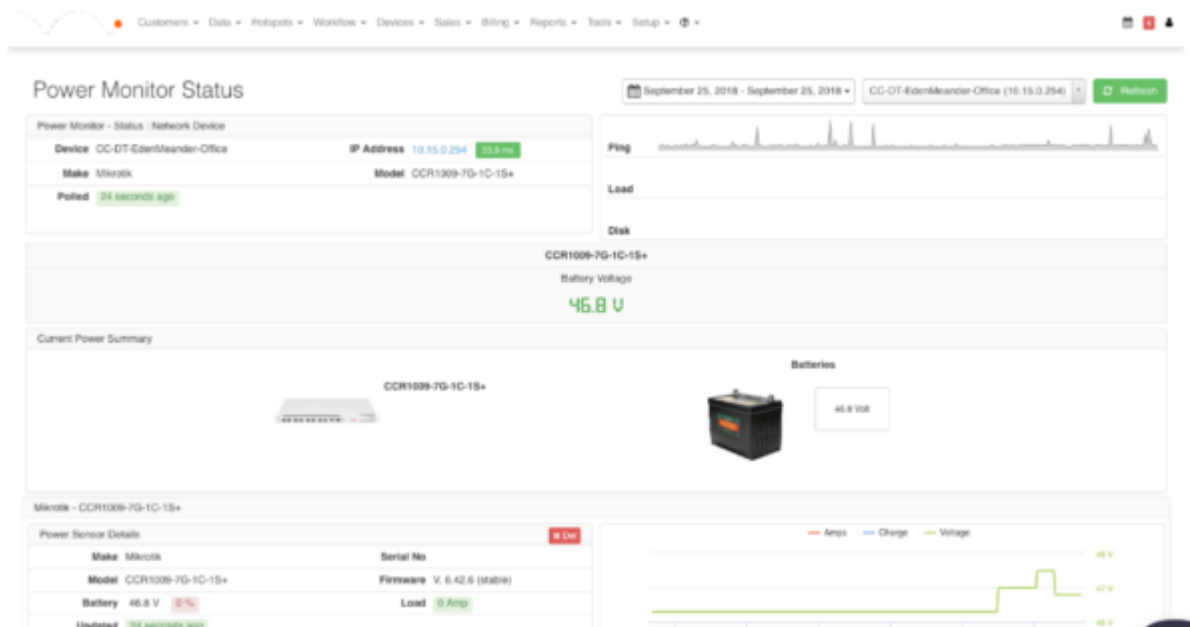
Customers ▾ Data ▾ Hotspots ▾ Workflow ▾ Devices ▾ Sales ▾ Billing ▾ Reports ▾ Tools ▾ Setup ▾

Power Monitor Status

September 25, 2018 - September 25, 2018 ▾ CC-DT-EdenMeander-Office (10.15.0.254) Refresh

Power Monitor - Status : Network Device

Device CC-DT-EdenMeander-Office IP Address 10.15.0.254 33.9 ms

Make Mikrotik Model CCR1009-7G-1C-1S+

Polled 24 seconds ago

Ping

Load

Disk

CCR1009-7G-1C-1S+

Battery Voltage

46.8 V

Current Power Summary

CCR1009-7G-1C-1S+

Batteries

46.8 Volt

Mikrotik - CCR1009-7G-1C-1S+

Power Sensor Details Del

Make Mikrotik Serial No

Model CCR1009-7G-1C-1S+ Firmware V. 6.42.6 (stable)

Battery 46.8 V 0 % Load 0 Amp

Updated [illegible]

Amps Charge Voltage

48 V

47 V

46 V